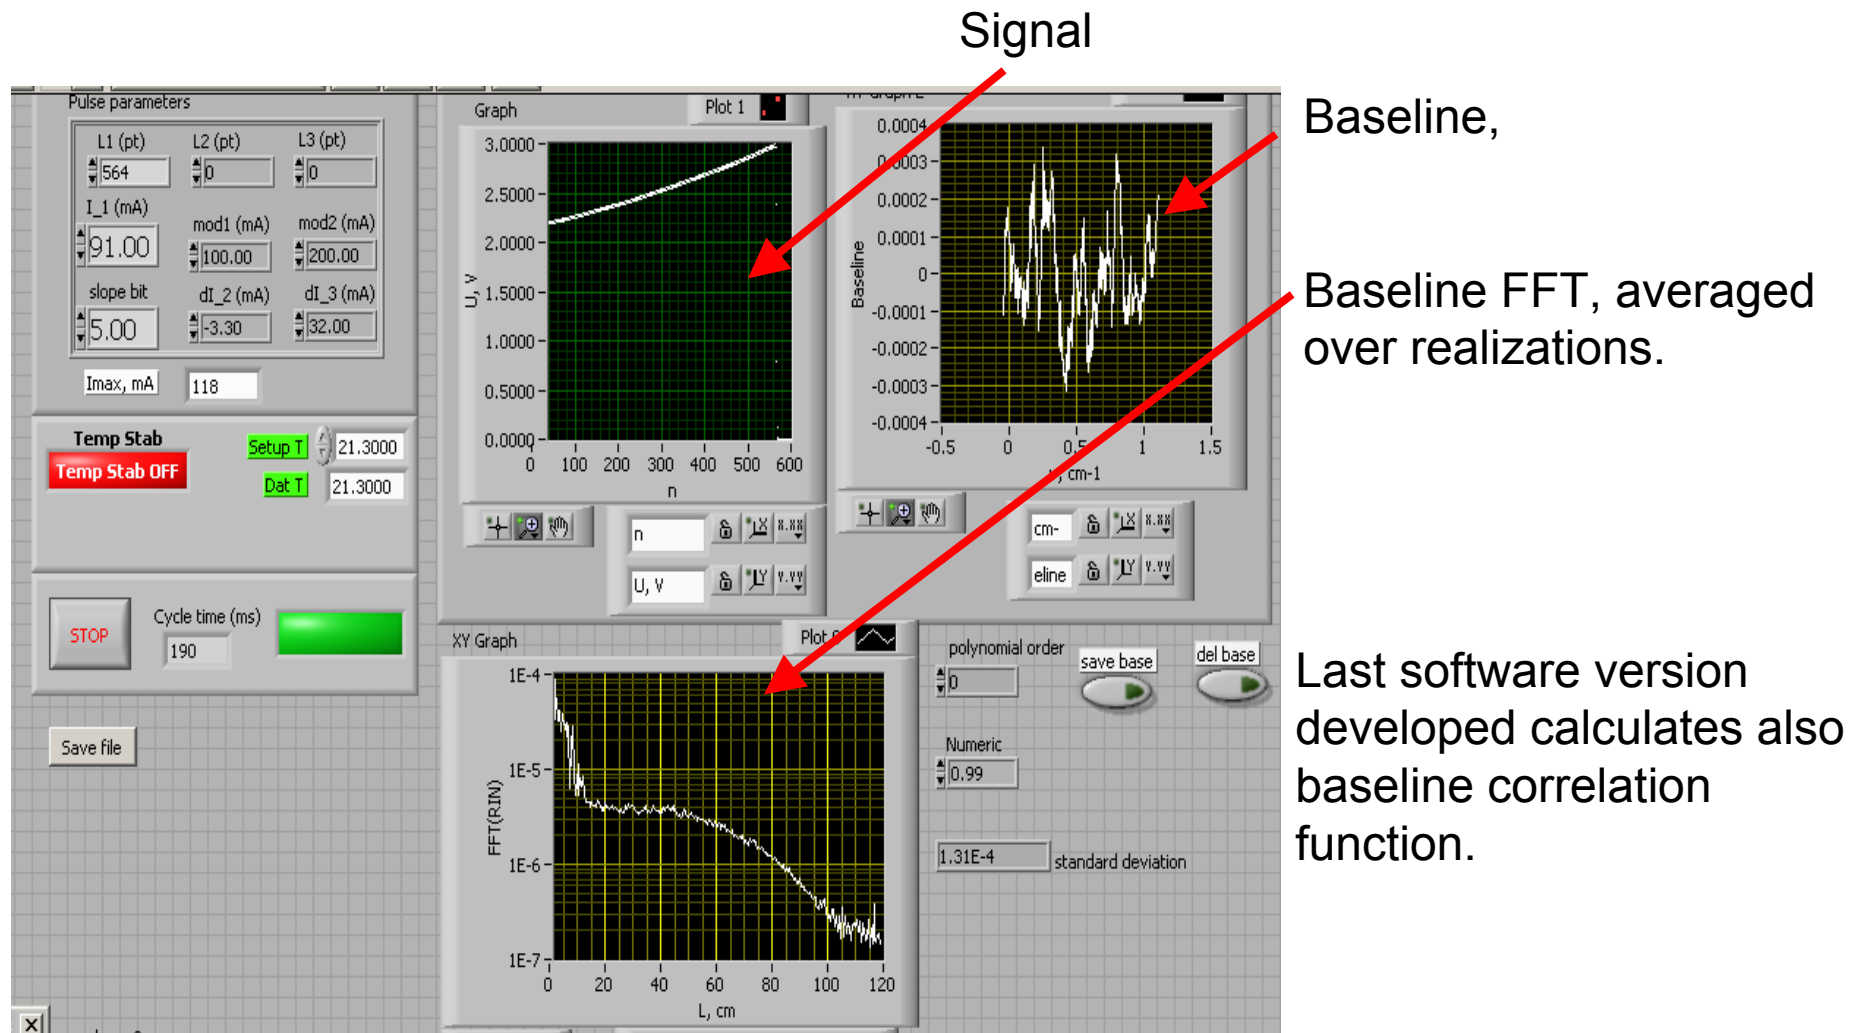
Signal

Baseline,

Baseline FFT, averaged over realizations.

Last software version developed calculates also baseline correlation function.

Pulse parameters

L1 (pt) 564
L2 (pt) 0
L3 (pt) 0
I_1 (mA) 91.00
mod1 (mA) 100.00
mod2 (mA) 200.00
slope bit 5.00
dI_2 (mA) -3.30
dI_3 (mA) 32.00
Imax, mA 118

Temp Stab
Temp Stab OFF
Setup T 21.3000
Dat T 21.3000

STOP
Cycle time (ms) 190

Save file

Graph
Plot 1
3.0000
2.5000
2.0000
1.5000
1.0000
0.5000
0.0000
U, V
0 100 200 300 400 500 600
n

n
U, V

0.0004
0.0003
0.0002
0.0001
0
-0.0001
-0.0002
-0.0003
-0.0004
Baseline
-0.5 0 0.5 1 1.5
cm-1

cm-
eline

XY Graph
Plot
1E-4
1E-5
1E-6
1E-7
FFT(RIN)
0 20 40 60 80 100 120
L, cm

polynomial order 0
save base
del base
Numeric 0.99
1.31E-4 standard deviation